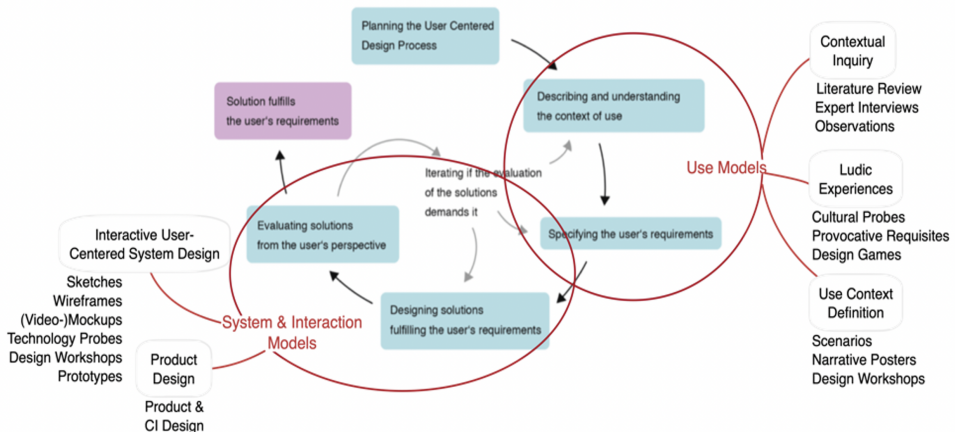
Planning the User Centered Design Process

Solution fulfills the user's requirements

Describing and understanding the context of use

Iterating if the evaluation of the solutions demands it

Evaluating solutions from the user's perspective

Specifying the user's requirements

Designing solutions fulfilling the user's requirements

Use Models

System & Interaction Models

Contextual Inquiry

Literature Review
Expert Interviews
Observations

Ludic Experiences

Cultural Probes
Provocative Requisites
Design Games

Use Context Definition

Scenarios
Narrative Posters
Design Workshops

Interactive User-Centered System Design

Sketches
Wireframes
(Video-)Mockups
Technology Probes
Design Workshops
Prototypes

Product Design

Product & CI Design